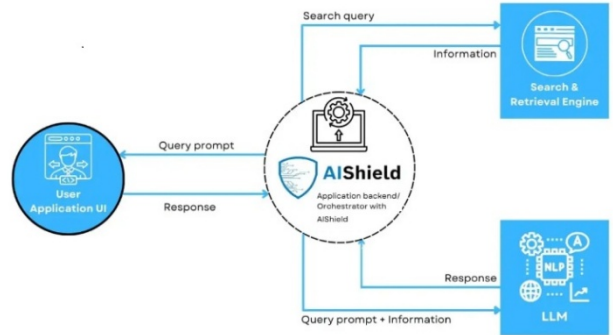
Search query

Information

Search & Retrieval Engine

Query prompt

AIShield

User Application UI

Response

Application backend/ Orchestrator with AIShield

Response

NLP

A

LLM

Query prompt + Information